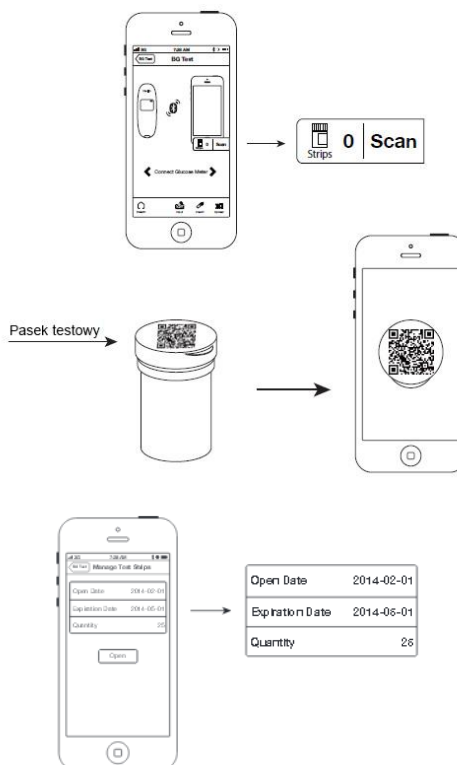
7:20 AM

BG Test

BG Test

Connect Glucose Meter

Strips 0 Scan

Pasek testowy

7:20 AM

BG Test

Manage Test Strips

Open Date 2014-02-01

Expiration Date 2014-05-01

Quantity 25

Open

| Open Date | 2014-02-01 |
|---|---|
| Expiration Date | 2014-05-01 |
| Quantity | 25 |